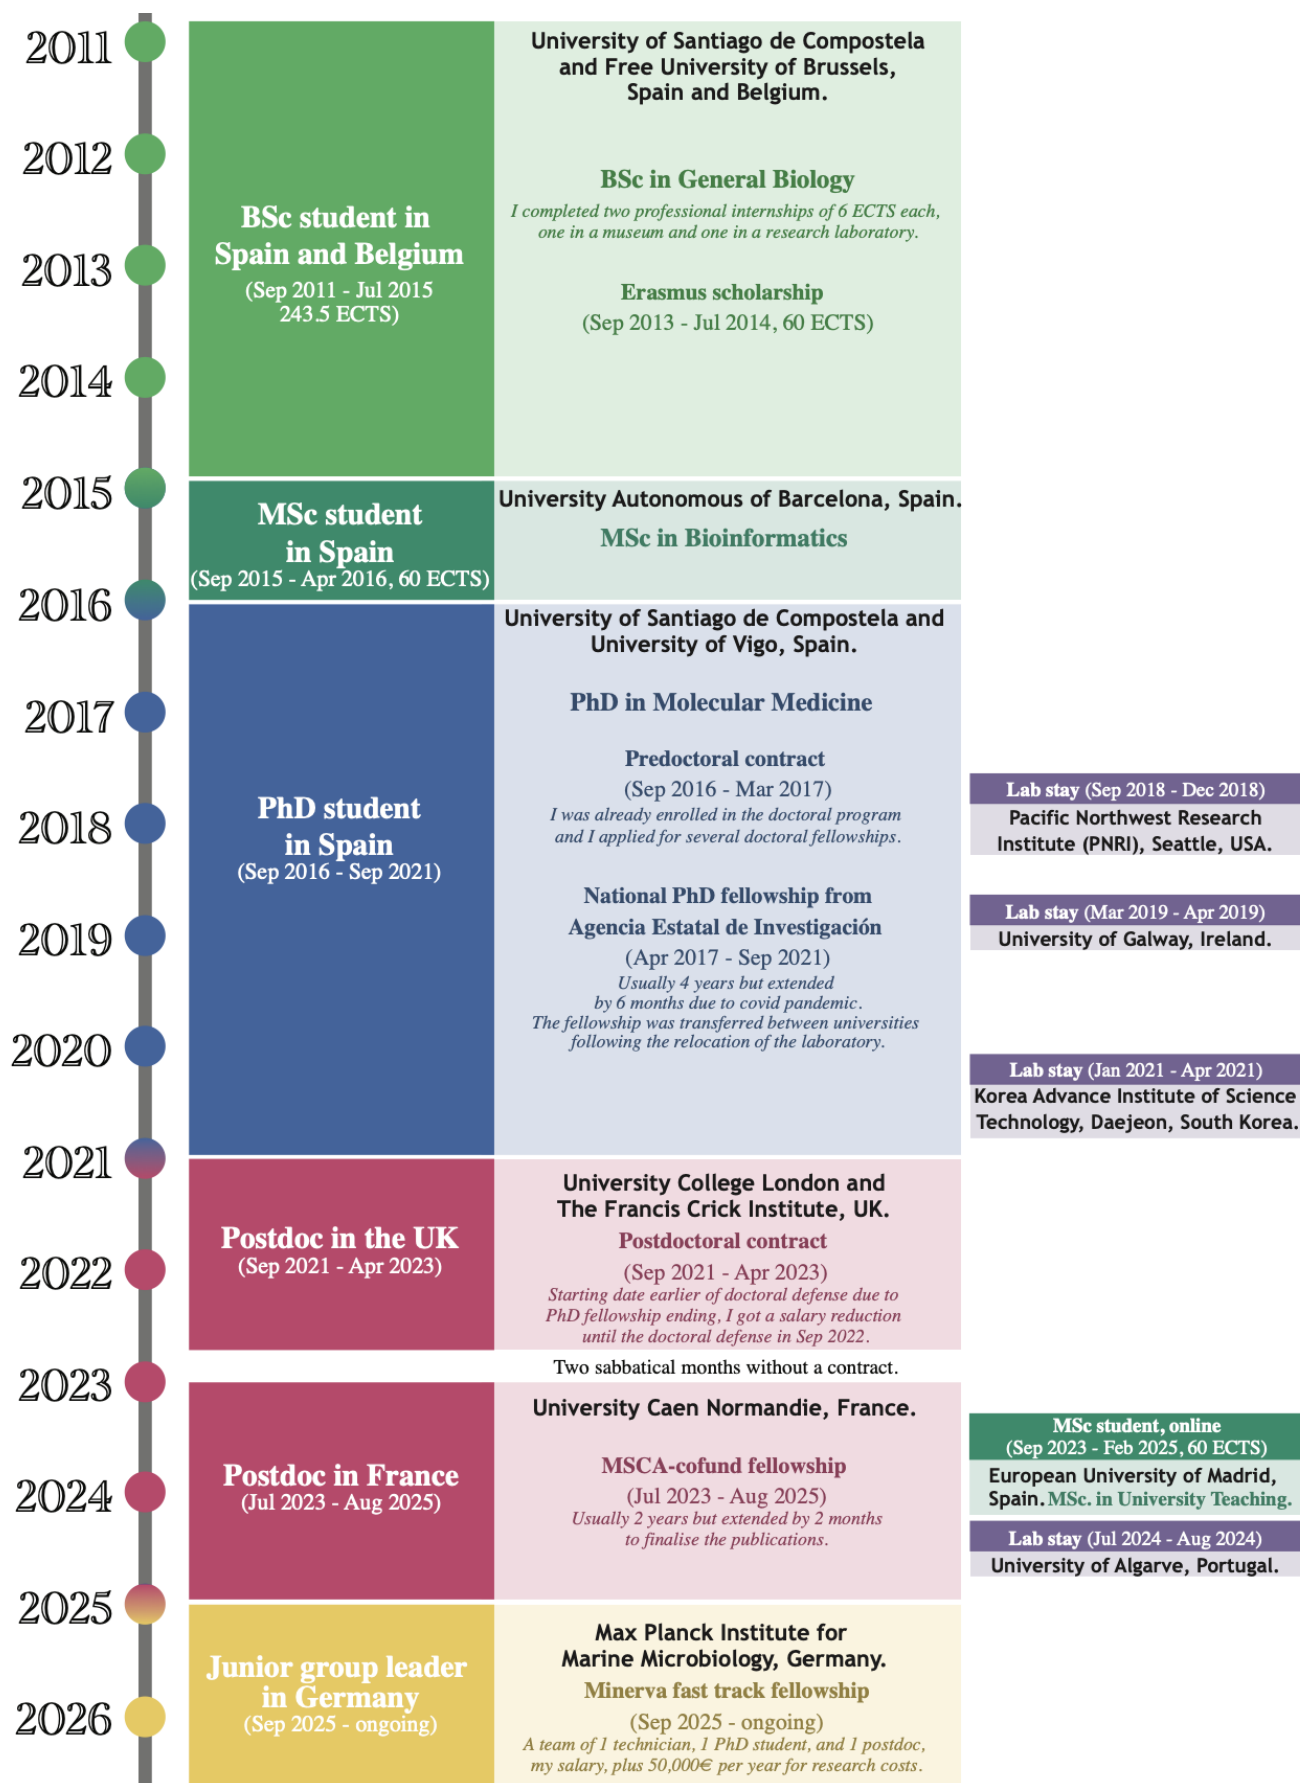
2011
2012
2013
2014
2015
2016
2017
2018
2019
2020
2021
2022
2023
2024
2025
2026

BSc student in Spain and Belgium
(Sep 2011 - Jul 2015 243.5 ECTS)

University of Santiago de Compostela and Free University of Brussels, Spain and Belgium.

BSc in General Biology
I completed two professional internships of 6 ECTS each, one in a museum and one in a research laboratory.

Erasmus scholarship
(Sep 2013 - Jul 2014, 60 ECTS)

MSc student in Spain
(Sep 2015 - Apr 2016, 60 ECTS)

University Autonomous of Barcelona, Spain.
MSc in Bioinformatics

PhD student in Spain
(Sep 2016 - Sep 2021)

University of Santiago de Compostela and University of Vigo, Spain.

PhD in Molecular Medicine

Predoctoral contract
(Sep 2016 - Mar 2017)
I was already enrolled in the doctoral program and I applied for several doctoral fellowships.

National PhD fellowship from Agencia Estatal de Investigación
(Apr 2017 - Sep 2021)
Usually 4 years but extended by 6 months due to covid pandemic. The fellowship was transferred between universities following the relocation of the laboratory.

Lab stay (Sep 2018 - Dec 2018)
Pacific Northwest Research Institute (PNRI), Seattle, USA.

Lab stay (Mar 2019 - Apr 2019)
University of Galway, Ireland.

Lab stay (Jan 2021 - Apr 2021)
Korea Advance Institute of Science Technology, Daejeon, South Korea.

Postdoc in the UK
(Sep 2021 - Apr 2023)

University College London and The Francis Crick Institute, UK.
Postdoctoral contract
(Sep 2021 - Apr 2023)
Starting date earlier of doctoral defense due to PhD fellowship ending, I got a salary reduction until the doctoral defense in Sep 2022.

Two sabbatical months without a contract.

Postdoc in France
(Jul 2023 - Aug 2025)

University Caen Normandie, France.

MSCA-cofund fellowship
(Jul 2023 - Aug 2025)
Usually 2 years but extended by 2 months to finalise the publications.

MSc student, online
(Sep 2023 - Feb 2025, 60 ECTS)
European University of Madrid, Spain. MSc. in University Teaching.

Lab stay (Jul 2024 - Aug 2024)
University of Algarve, Portugal.

Junior group leader in Germany
(Sep 2025 - ongoing)

Max Planck Institute for Marine Microbiology, Germany.
Minerva fast track fellowship
(Sep 2025 - ongoing)
A team of 1 technician, 1 PhD student, and 1 postdoc, my salary, plus 50,000€ per year for research costs.